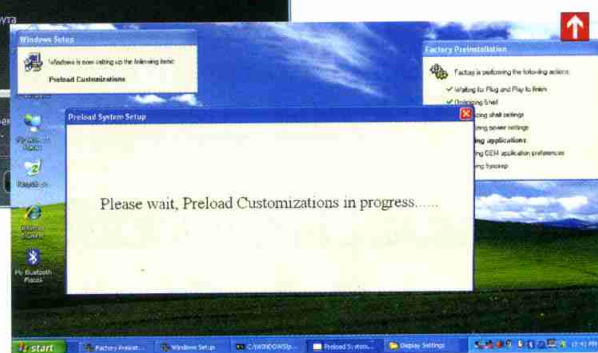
Windows Setup

Windows is now setting up the following items:

Preload Customizations

Factory Preinstallation

Factory is performing the following actions:

Waiting for Plug and Play to finish

Optimizing Shell

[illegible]cing shell settings

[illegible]ting power settings

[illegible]ing applications

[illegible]ting OEM application preferences

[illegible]ing Sysprep

Preload System Setup

Please wait, Preload Customizations in progress......

My Bluetooth Places

start

Factory Preinst...

Windows Setup

C:\WINDOWS\sy...

Preload System...

Display Settings